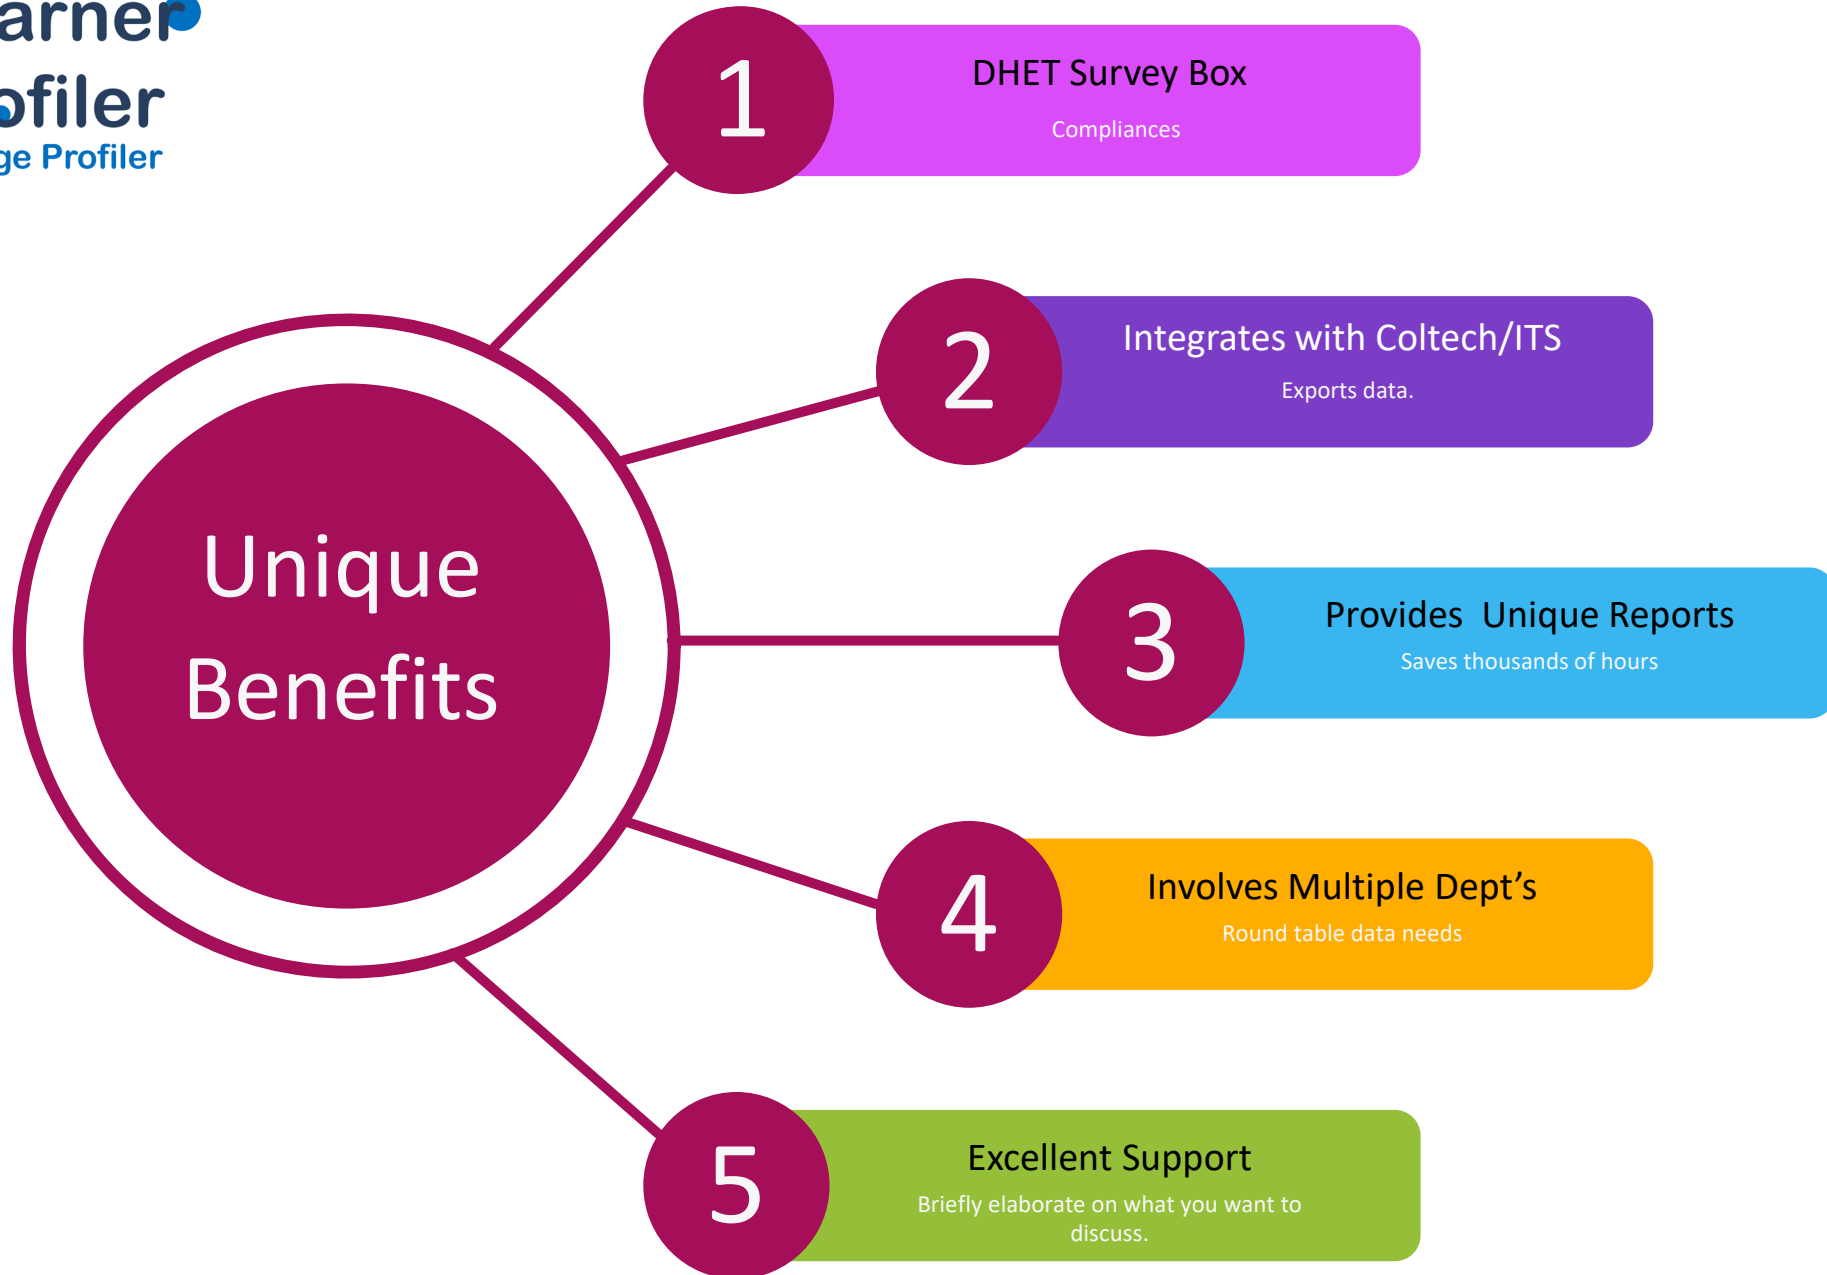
arner
ofiler
ge Profiler

1
DHET Survey Box
Compliances

2
Integrates with Coltech/ITS
Exports data.

Unique Benefits

3
Provides Unique Reports
Saves thousands of hours

4
Involves Multiple Dept's
Round table data needs

5
Excellent Support
Briefly elaborate on what you want to discuss.